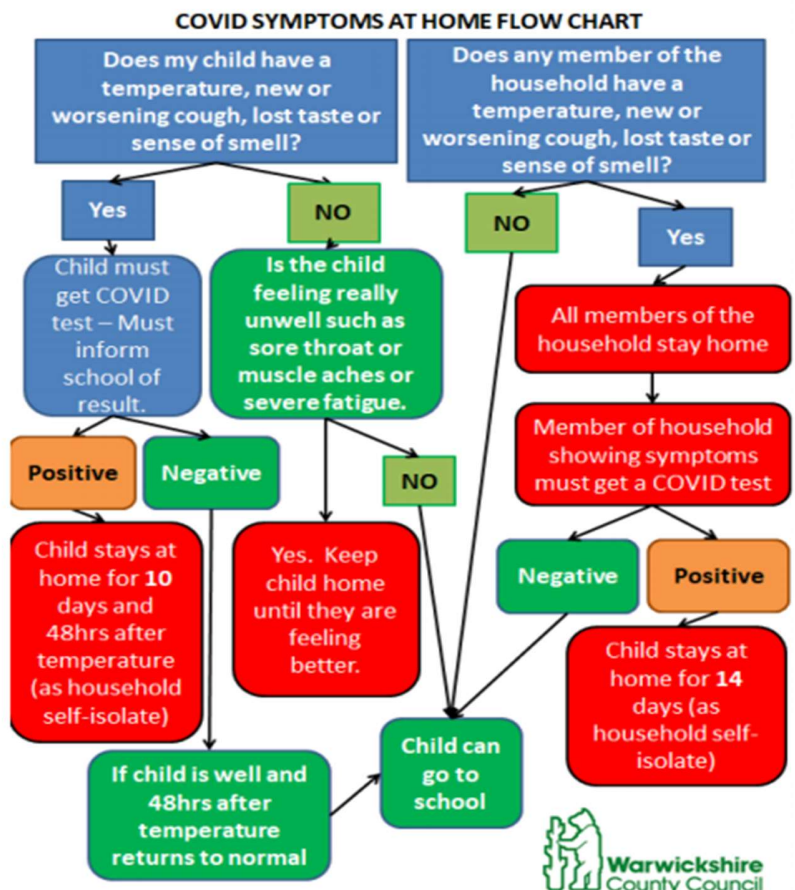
COVID SYMPTOMS AT HOME FLOW CHART

Does my child have a temperature, new or worsening cough, lost taste or sense of smell?

Yes

NO

Child must get COVID test – Must inform school of result.

Is the child feeling really unwell such as sore throat or muscle aches or severe fatigue.

Positive

Negative

NO

Child stays at home for **10** days and 48hrs after temperature (as household self-isolate)

Yes. Keep child home until they are feeling better.

If child is well and 48hrs after temperature returns to normal

Does any member of the household have a temperature, new or worsening cough, lost taste or sense of smell?

NO

Yes

All members of the household stay home

Member of household showing symptoms must get a COVID test

Negative

Positive

Child stays at home for **14** days (as household self-isolate)

Child can go to school

Warwickshire County Council